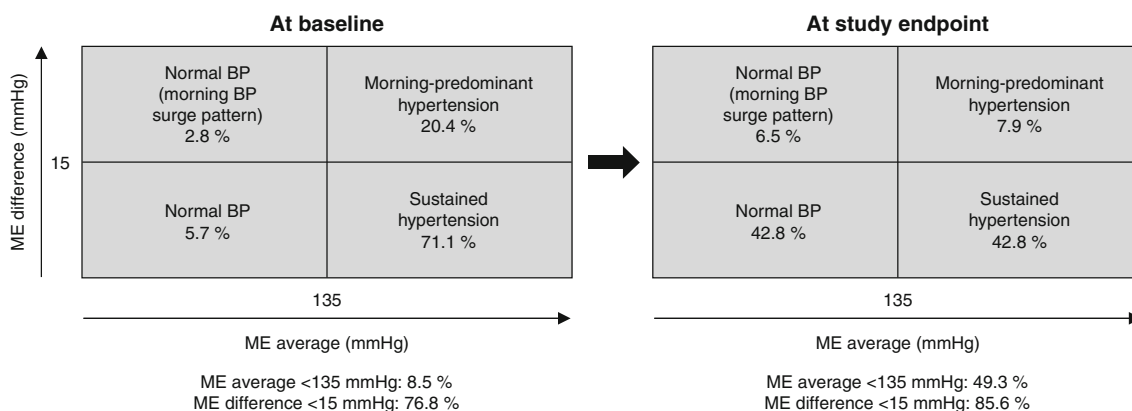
At baseline

ME difference (mmHg)

15

| Normal BP (morning BP surge pattern) 2.8 % | Morning-predominant hypertension 20.4 % |
|---|---|
| Normal BP 5.7 % | Sustained hypertension 71.1 % |

135

ME average (mmHg)

ME average <135 mmHg: 8.5 %
ME difference <15 mmHg: 76.8 %

At study endpoint

| Normal BP (morning BP surge pattern) 6.5 % | Morning-predominant hypertension 7.9 % |
|---|---|
| Normal BP 42.8 % | Sustained hypertension 42.8 % |

135

ME average (mmHg)

ME average <135 mmHg: 49.3 %
ME difference <15 mmHg: 85.6 %